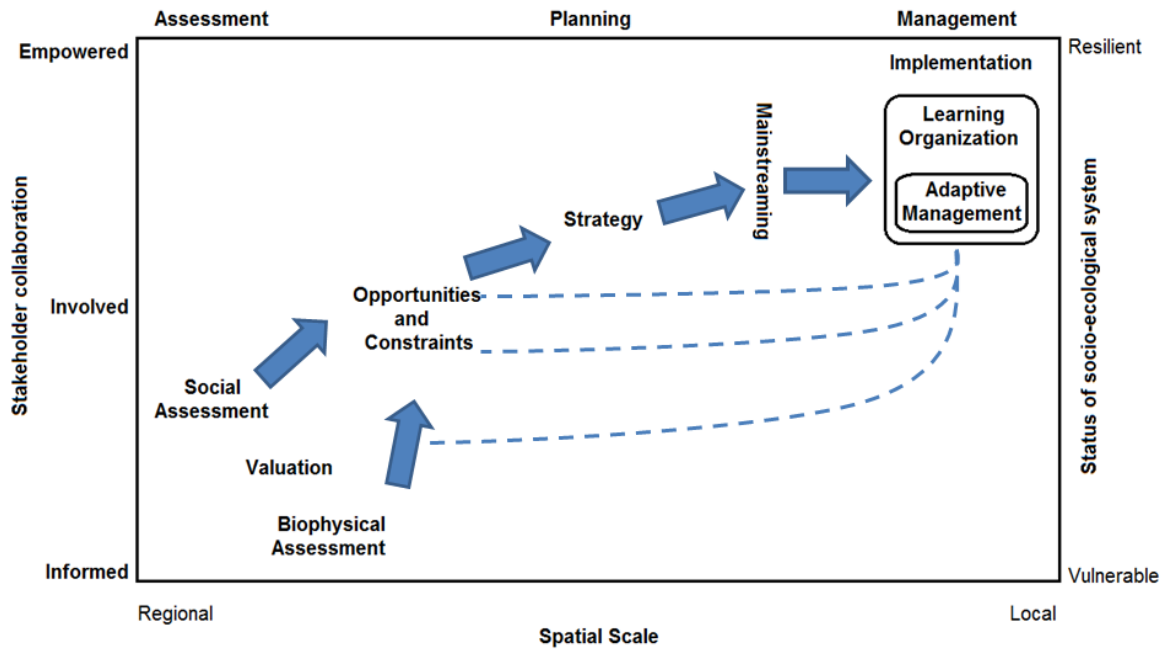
Assessment
Planning
Management

Empowered
Involved
Informed

Stakeholder collaboration

Resilient
Vulnerable

Status of socio-ecological system

Implementation

Learning Organization

Adaptive Management

Mainstreaming

Strategy

Opportunities and Constraints

Social Assessment

Valuation

Biophysical Assessment

Regional
Local

Spatial Scale